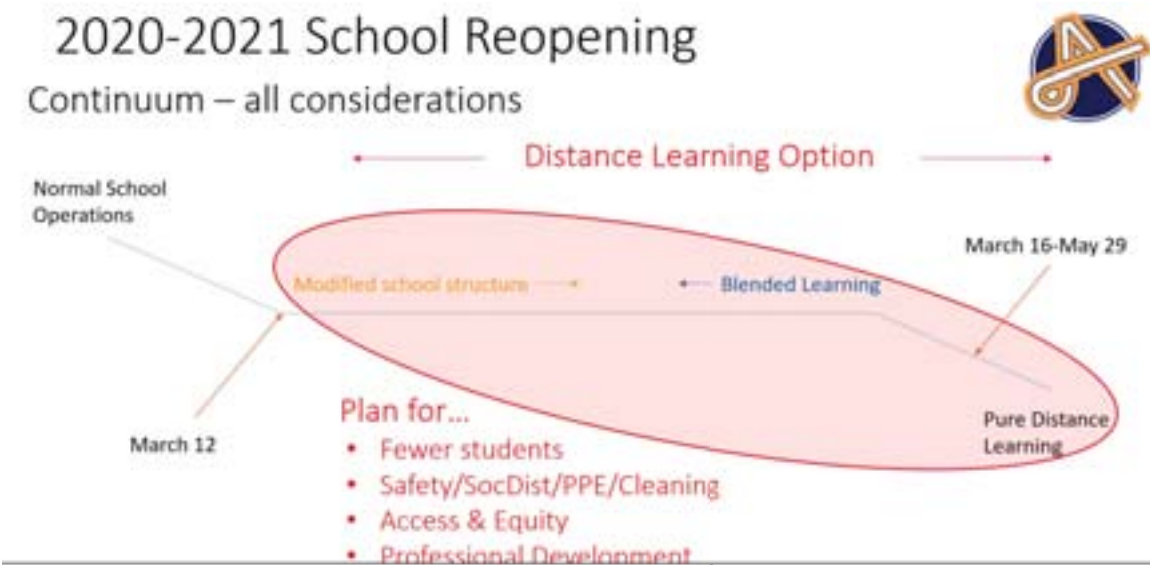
2020-2021 School Reopening

Continuum – all considerations

Distance Learning Option

Normal School Operations

March 16-May 29

Modified school structure

Blended Learning

March 12

Pure Distance Learning

Plan for…

- Fewer students
- Safety/SocDist/PPE/Cleaning
- Access & Equity
- Professional Development